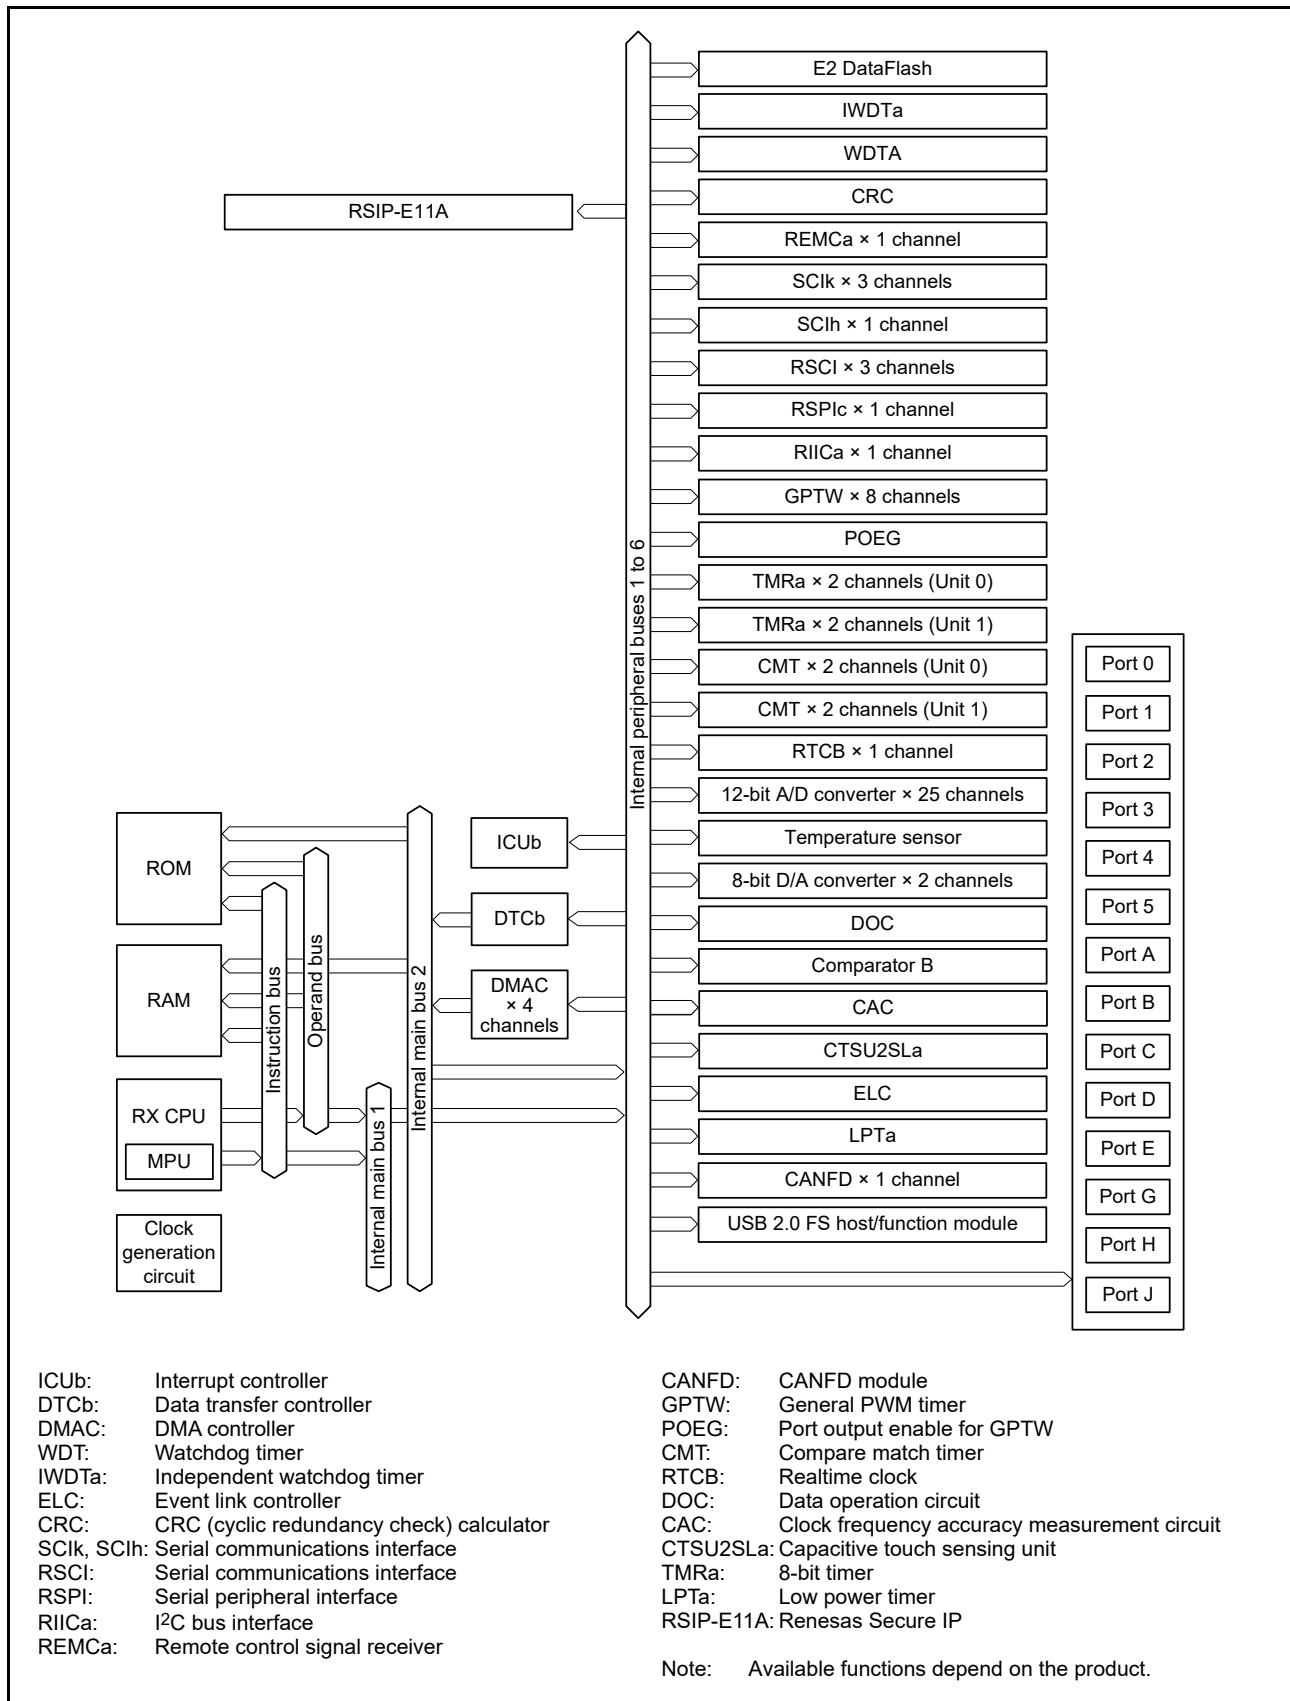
E2 DataFlash
IWDTa
WDTA
CRC
RSIP-E11A
REMCa × 1 channel
SCIk × 3 channels
SCIh × 1 channel
RSCI × 3 channels
RSPIc × 1 channel
RIICa × 1 channel
GPTW × 8 channels
POEG
TMRa × 2 channels (Unit 0)
TMRa × 2 channels (Unit 1)
CMT × 2 channels (Unit 0)
CMT × 2 channels (Unit 1)
RTCB × 1 channel
12-bit A/D converter × 25 channels
Temperature sensor
8-bit D/A converter × 2 channels
DOC
Comparator B
CAC
CTSU2SLa
ELC
LPTa
CANFD × 1 channel
USB 2.0 FS host/function module

Internal peripheral buses 1 to 6

Port 0
Port 1
Port 2
Port 3
Port 4
Port 5
Port A
Port B
Port C
Port D
Port E
Port G
Port H
Port J

ROM
RAM
RX CPU
MPU
Clock generation circuit
Instruction bus
Operand bus
Internal main bus 1
Internal main bus 2
ICUb
DTCb
DMAC × 4 channels

ICUb: Interrupt controller
DTCb: Data transfer controller
DMAC: DMA controller
WDT: Watchdog timer
IWDTa: Independent watchdog timer
ELC: Event link controller
CRC: CRC (cyclic redundancy check) calculator
SCIk, SCIh: Serial communications interface
RSCI: Serial communications interface
RSPI: Serial peripheral interface
RIICa: I$^2$C bus interface
REMCa: Remote control signal receiver

CANFD: CANFD module
GPTW: General PWM timer
POEG: Port output enable for GPTW
CMT: Compare match timer
RTCB: Realtime clock
DOC: Data operation circuit
CAC: Clock frequency accuracy measurement circuit
CTSU2SLa: Capacitive touch sensing unit
TMRa: 8-bit timer
LPTa: Low power timer
RSIP-E11A: Renesas Secure IP

Note: Available functions depend on the product.